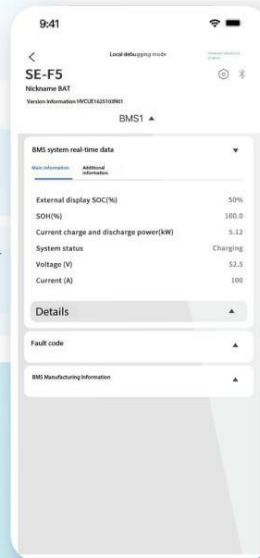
9:41

<

Local debugging mode

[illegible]

SE-F5

Nickname BAT

Version Information HVCUE1625103B61

BMS1 ▲

BMS system real-time data

Main information

Additional information

External display SOC(%) 50%

SOH(%) 100.0

Current charge and discharge power(kW) 5.12

System status Charging

Voltage (V) 52.5

Current (A) 100

Details ▲

Fault code ▲

BMS Manufacturing Information ▲